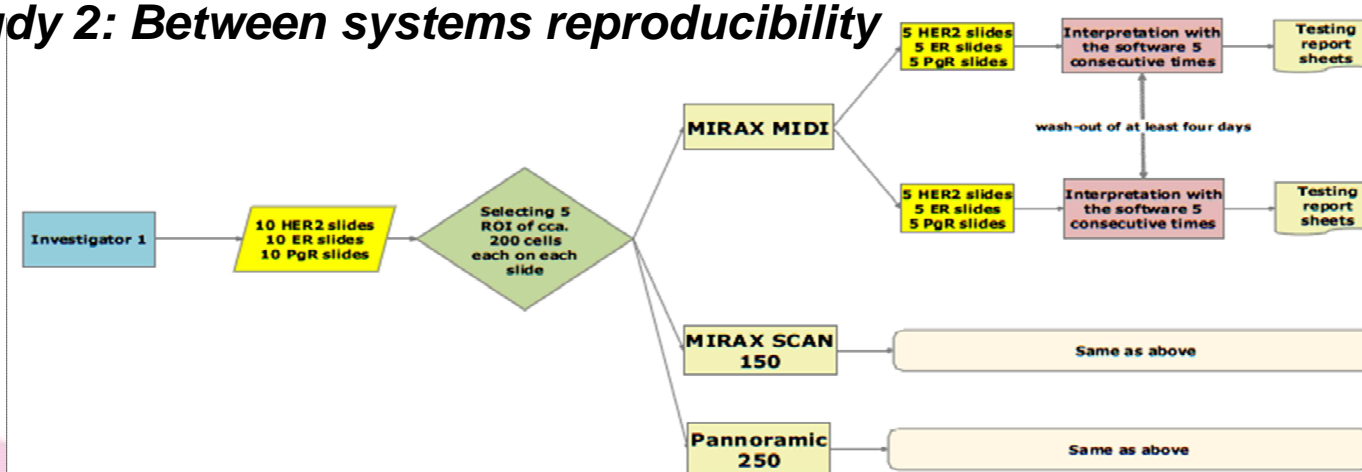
dy 2: Between systems reproducibility

Investigator 1

10 HER2 slides
10 ER slides
10 PgR slides

Selecting 5 ROI of cca. 200 cells each on each slide

MIRAX MIDI

5 HER2 slides
5 ER slides
5 PgR slides

Interpretation with the software 5 consecutive times

Testing report sheets

wash-out of at least four days

5 HER2 slides
5 ER slides
5 PgR slides

Interpretation with the software 5 consecutive times

Testing report sheets

MIRAX SCAN 150

Same as above

Pannoramic 250

Same as above